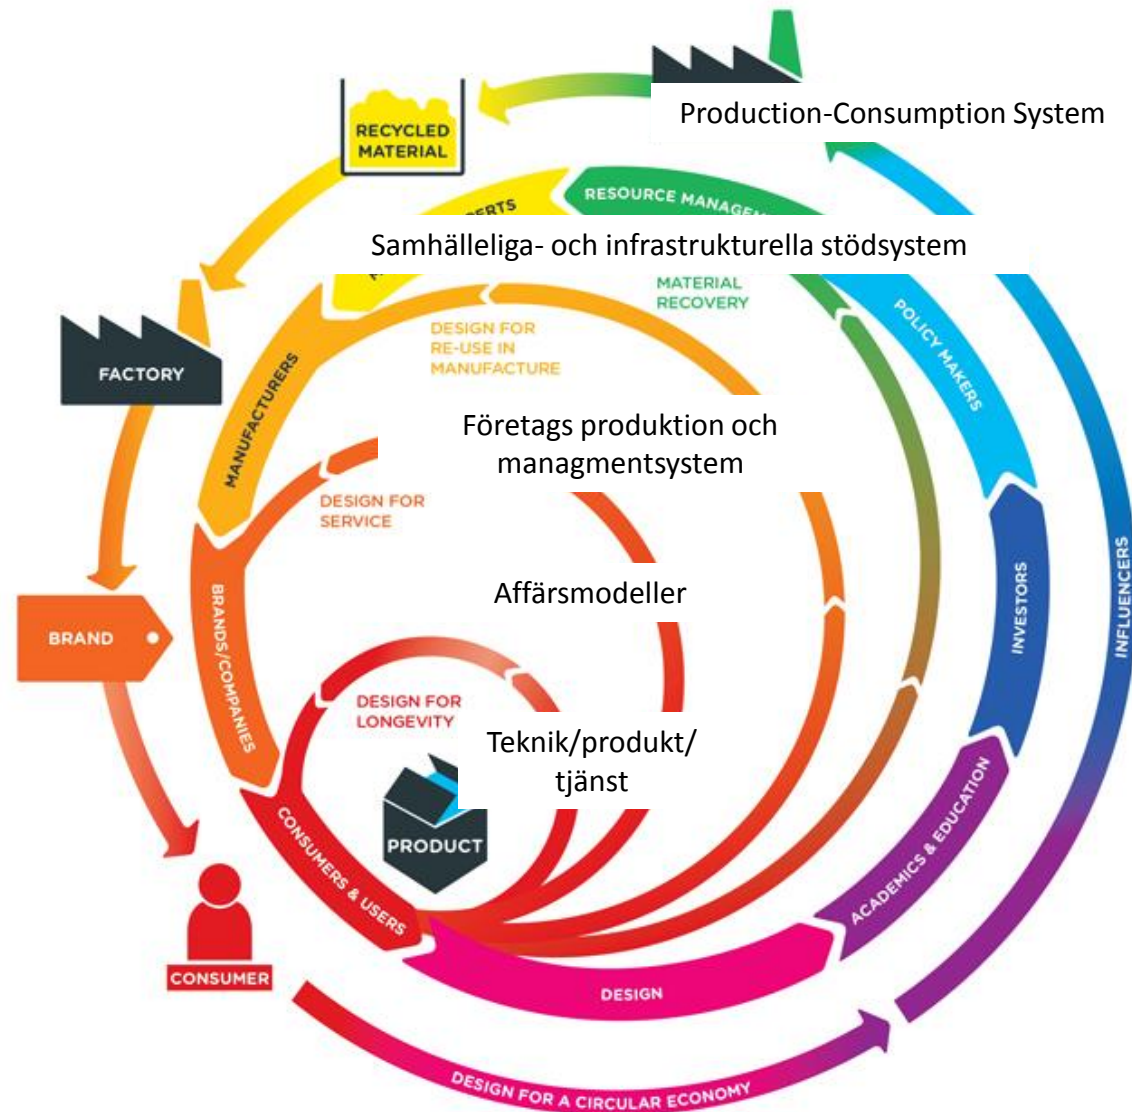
Production-Consumption System

RECYCLED MATERIAL

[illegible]ERTS

RESOURCE MANAGE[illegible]

Samhälleliga- och infrastrukturella stödsystem

MATERIAL RECOVERY

POLICY MAKERS

FACTORY

MANUFACTURERS

DESIGN FOR RE-USE IN MANUFACTURE

Företags produktion och managmentsystem

DESIGN FOR SERVICE

BRAND

BRANDS/COMPANIES

Affärsmodeller

INVESTORS

INFLUENCERS

DESIGN FOR LONGEVITY

Teknik/produkt/ tjänst

PRODUCT

CONSUMERS & USERS

ACADEMICS & EDUCATION

CONSUMER

DESIGN

DESIGN FOR A CIRCULAR ECONOMY